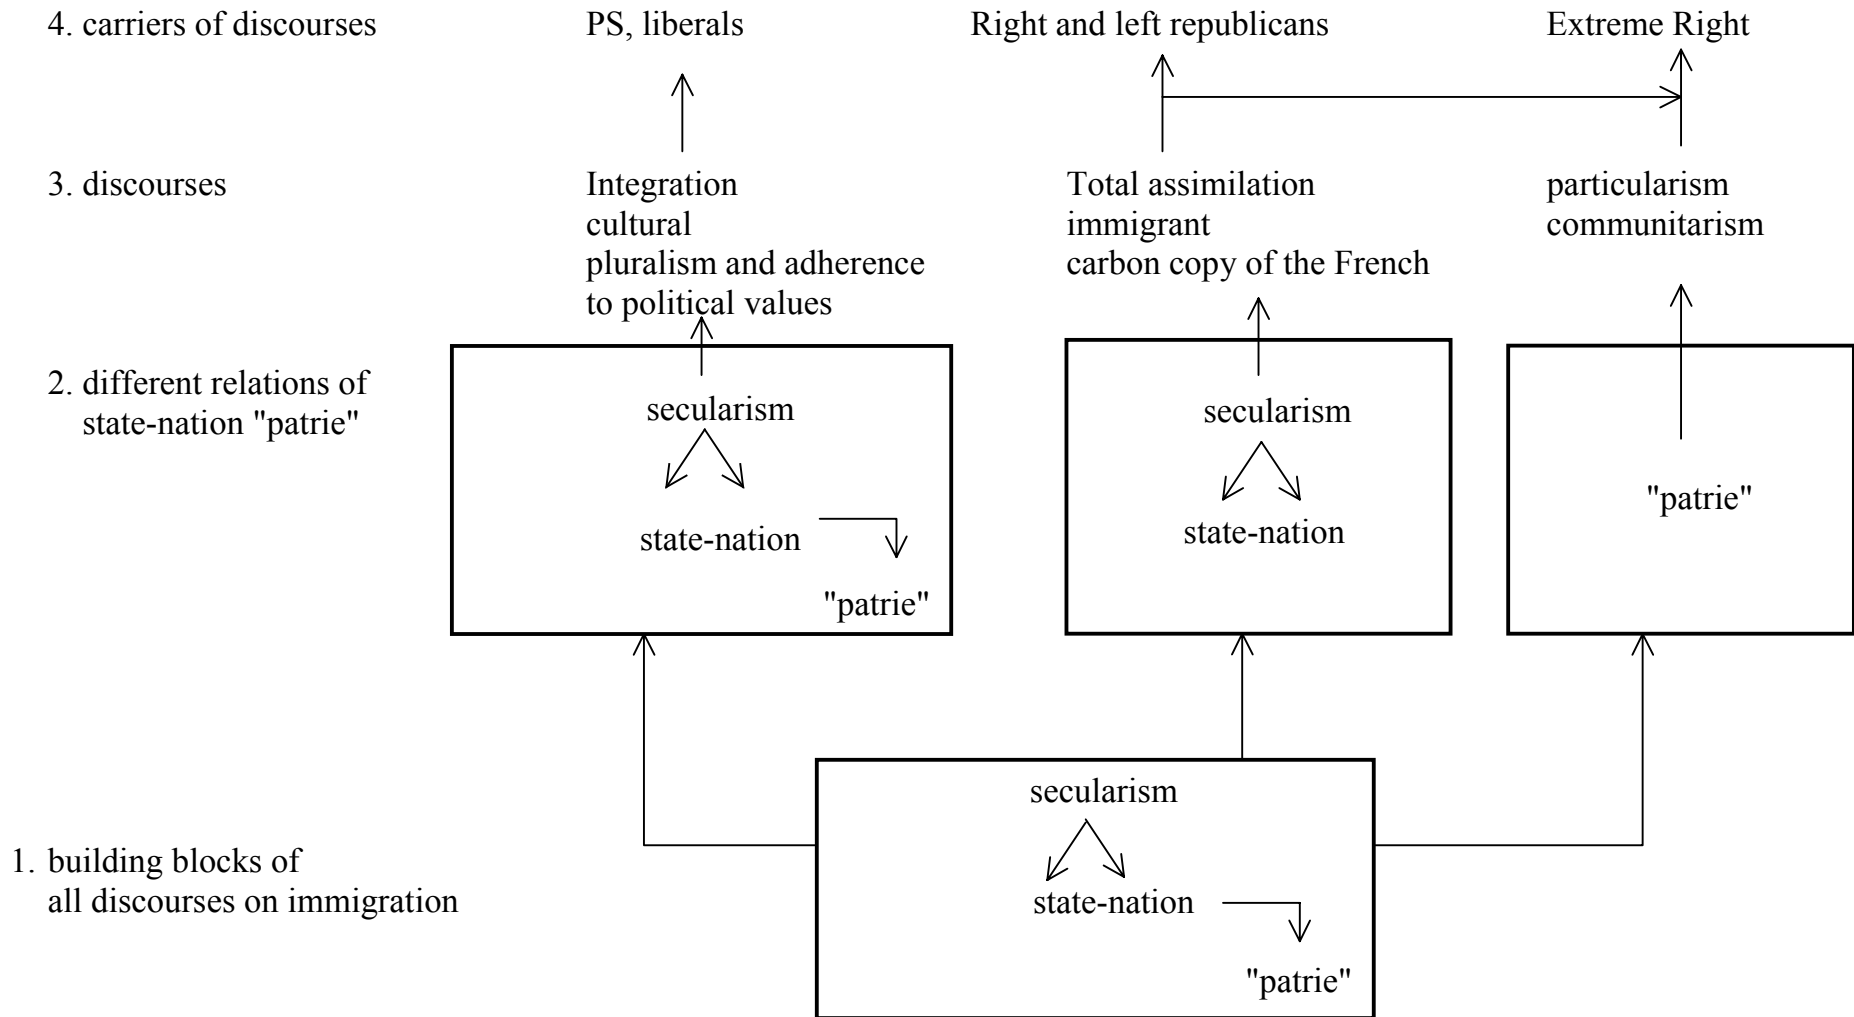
4. carriers of discourses

PS, liberals

Right and left republicans

Extreme Right

3. discourses

Integration
cultural
pluralism and adherence
to political values

Total assimilation
immigrant
carbon copy of the French

particularism
communitarism

2. different relations of
state-nation "patrie"

secularism

state-nation

"patrie"

secularism

state-nation

"patrie"

1. building blocks of
all discourses on immigration

secularism

state-nation

"patrie"